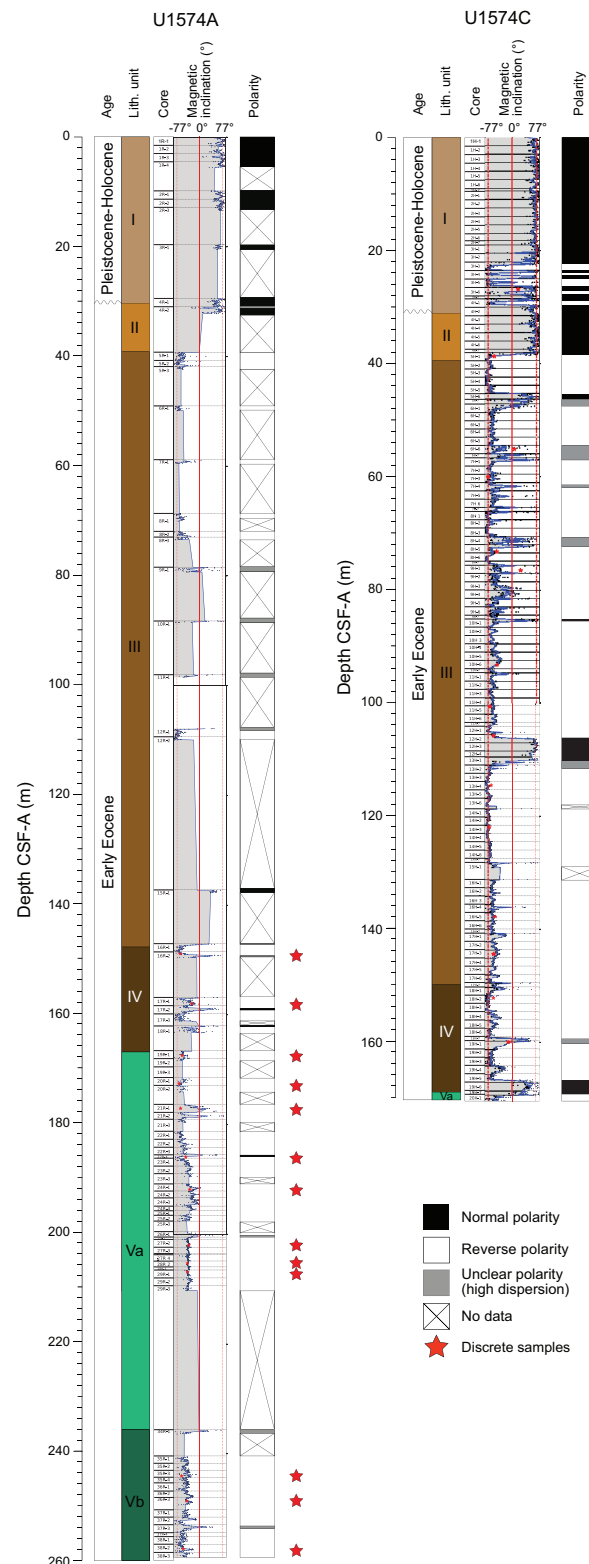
U1574A

Age | Lith. unit | Core | Magnetic inclination (°) | Polarity

-77° 0° 77°

Depth CSF-A (m)

0
20
40
60
80
100
120
140
160
180
200
220
240
260

Pleistocene-Holocene
Early Eocene

I
II
III
IV
Va
Vb

U1574C

Age | Lith. unit | Core | Magnetic inclination (°) | Polarity

-77° 0° 77°

Depth CSF-A (m)

0
20
40
60
80
100
120
140
160

Pleistocene-Holocene
Early Eocene

I
II
III
IV
Va

Normal polarity
Reverse polarity
Unclear polarity (high dispersion)
No data
Discrete samples